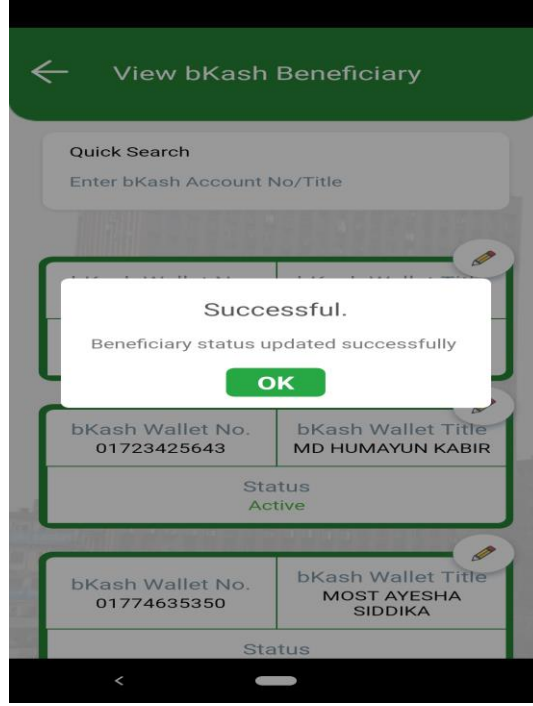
View bKash Beneficiary

Quick Search
Enter bKash Account No/Title

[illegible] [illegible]

Successful.
Beneficiary status updated successfully
OK

| bKash Wallet No. 01723425643 | bKash Wallet Title MD HUMAYUN KABIR |
|---|---|
| Status Active | |

| bKash Wallet No. 01774635350 | bKash Wallet Title MOST AYESHA SIDDIKA |
|---|---|
| Status | |

<